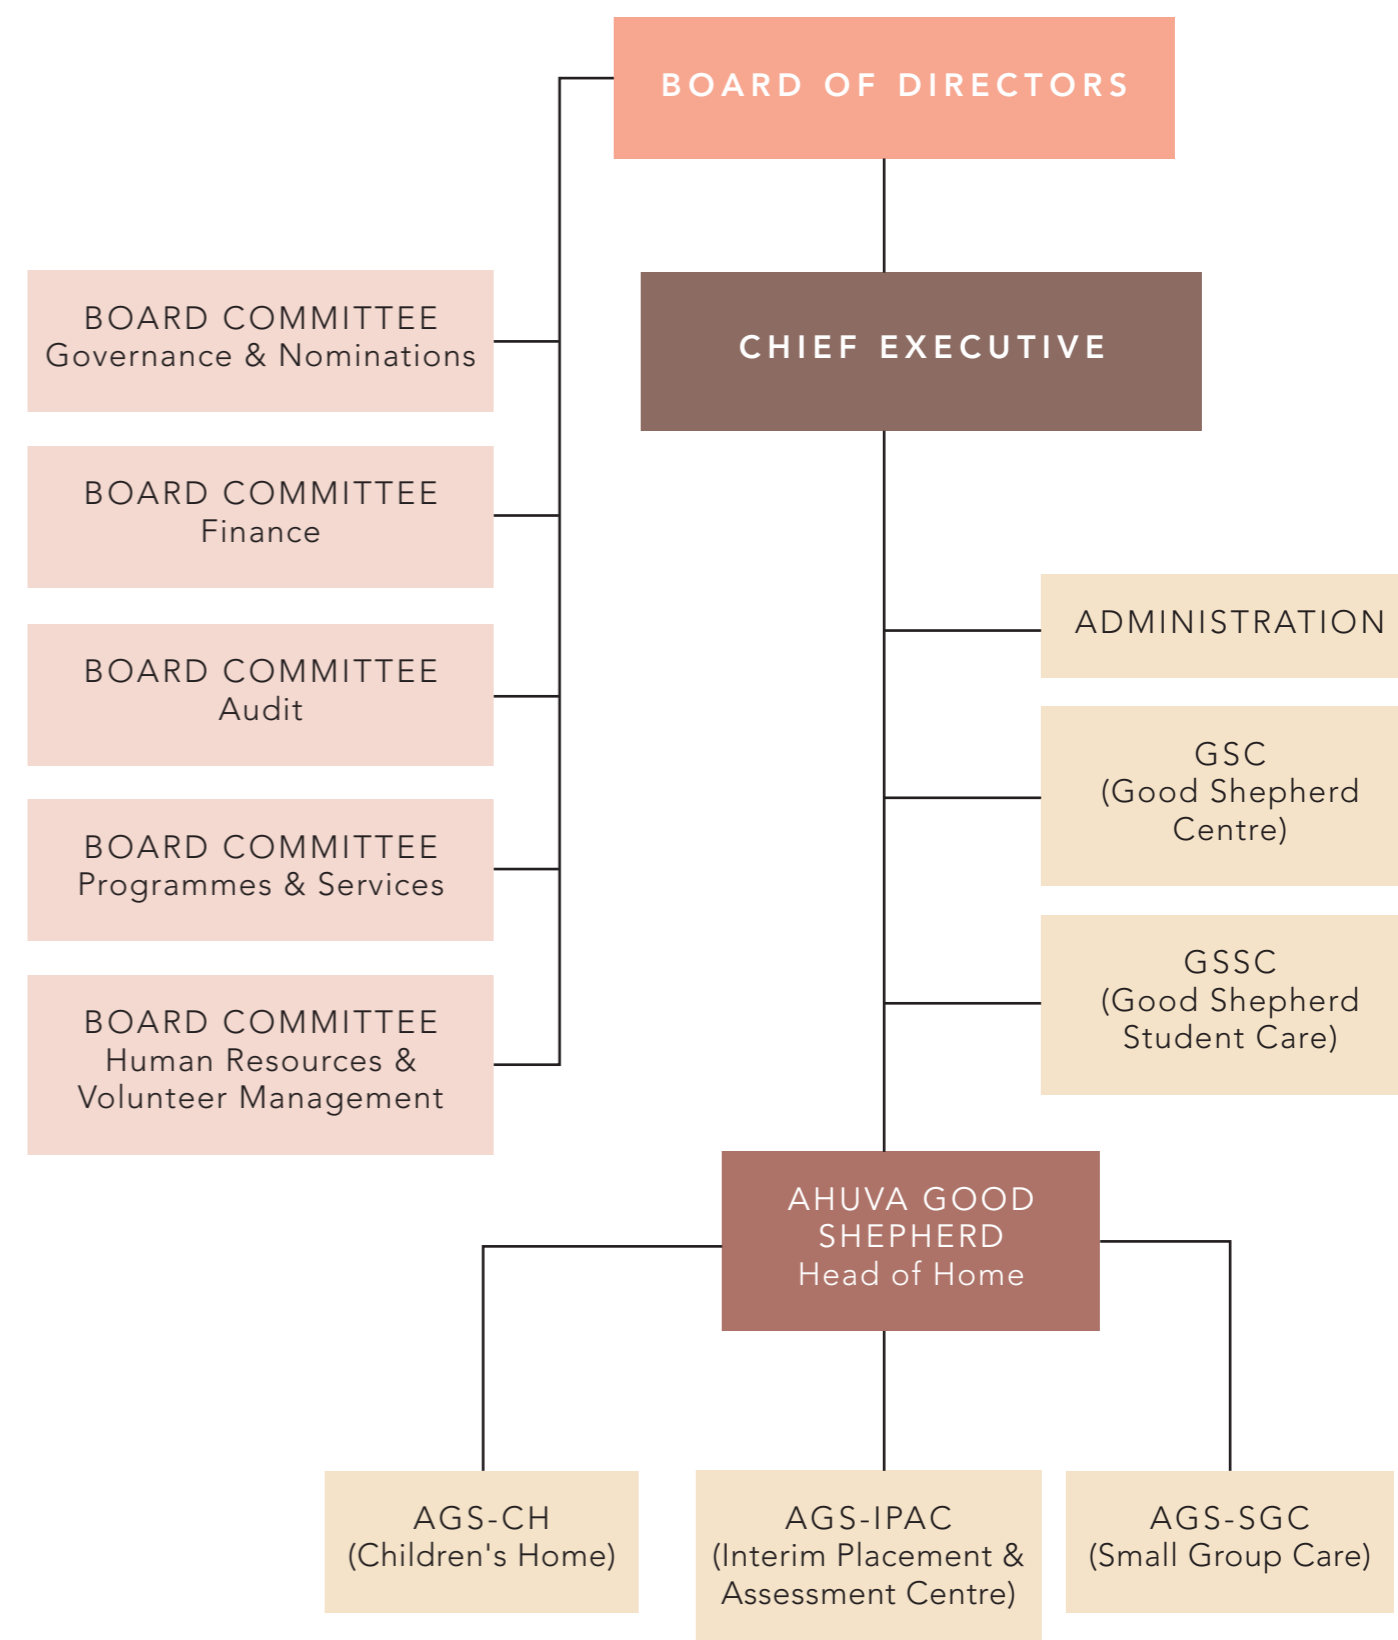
BOARD OF DIRECTORS

BOARD COMMITTEE
Governance & Nominations

BOARD COMMITTEE
Finance

BOARD COMMITTEE
Audit

BOARD COMMITTEE
Programmes & Services

BOARD COMMITTEE
Human Resources & Volunteer Management

CHIEF EXECUTIVE

ADMINISTRATION

GSC
(Good Shepherd Centre)

GSSC
(Good Shepherd Student Care)

AHUVA GOOD SHEPHERD
Head of Home

AGS-CH
(Children's Home)

AGS-IPAC
(Interim Placement & Assessment Centre)

AGS-SGC
(Small Group Care)